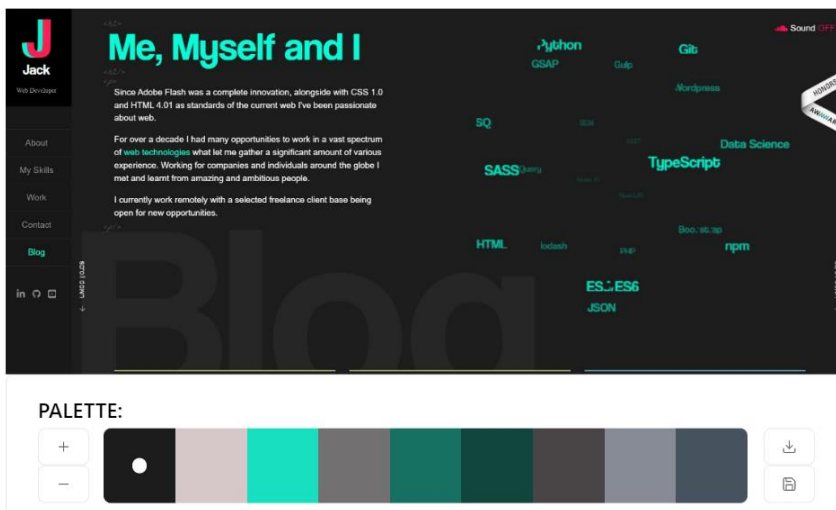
J
Jack
Web Developer

About
My Skills
Work
Contact
Blog

<h2>
Me, Myself and I
</h2>
<p>
Since Adobe Flash was a complete innovation, alongside with CSS 1.0 and HTML 4.01 as standards of the current web I've been passionate about web.

For over a decade I had many opportunities to work in a vast spectrum of web technologies what let me gather a significant amount of various experience. Working for companies and individuals around the globe I met and learnt from amazing and ambitious people.

I currently work remotely with a selected freelance client base being open for new opportunities.
</p>

Blog

Sound OFF

Python
Git
GSAP
Gulp
Wordpress
SQ
Data Science
SASS
jQuery
TypeScript
HTML
lodash
PHP
Bootstrap
npm
ES5/ES6
JSON

PALETTE:
+
−